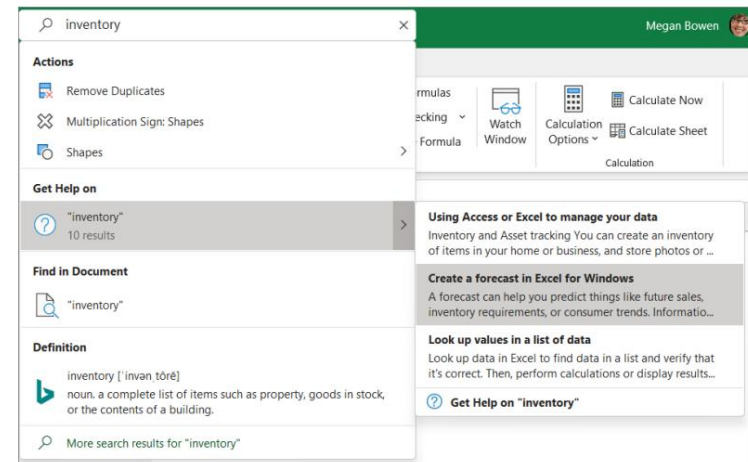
inventory

Megan Bowen

Actions

Remove Duplicates

Multiplication Sign: Shapes

Shapes

Get Help on

"inventory"
10 results

Find in Document

"inventory"

Definition

inventory [ˈinvənˌtôrē]
noun. a complete list of items such as property, goods in stock, or the contents of a building.

More search results for "inventory"

ormulas
ecking
Formula

Watch Window

Calculation Options

Calculate Now

Calculate Sheet

Calculation

Using Access or Excel to manage your data
Inventory and Asset tracking You can create an inventory of items in your home or business, and store photos or...

Create a forecast in Excel for Windows
A forecast can help you predict things like future sales, inventory requirements, or consumer trends. Informatio...

Look up values in a list of data
Look up data in Excel to find data in a list and verify that it's correct. Then, perform calculations or display results...

Get Help on "inventory"